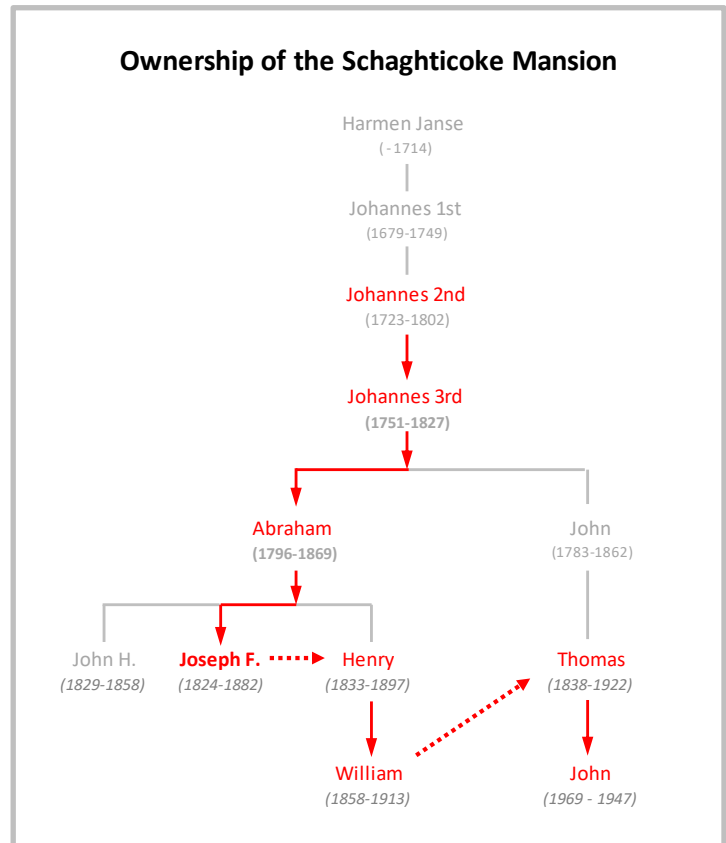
Ownership of the Schaghticoke Mansion

Harmen Janse
( -1714)

Johannes 1st
(1679-1749)

Johannes 2nd
(1723-1802)

Johannes 3rd
(1751-1827)

Abraham
(1796-1869)

John
(1783-1862)

John H.
(1829-1858)

Joseph F.
(1824-1882)

Henry
(1833-1897)

Thomas
(1838-1922)

William
(1858-1913)

John
(1969 - 1947)